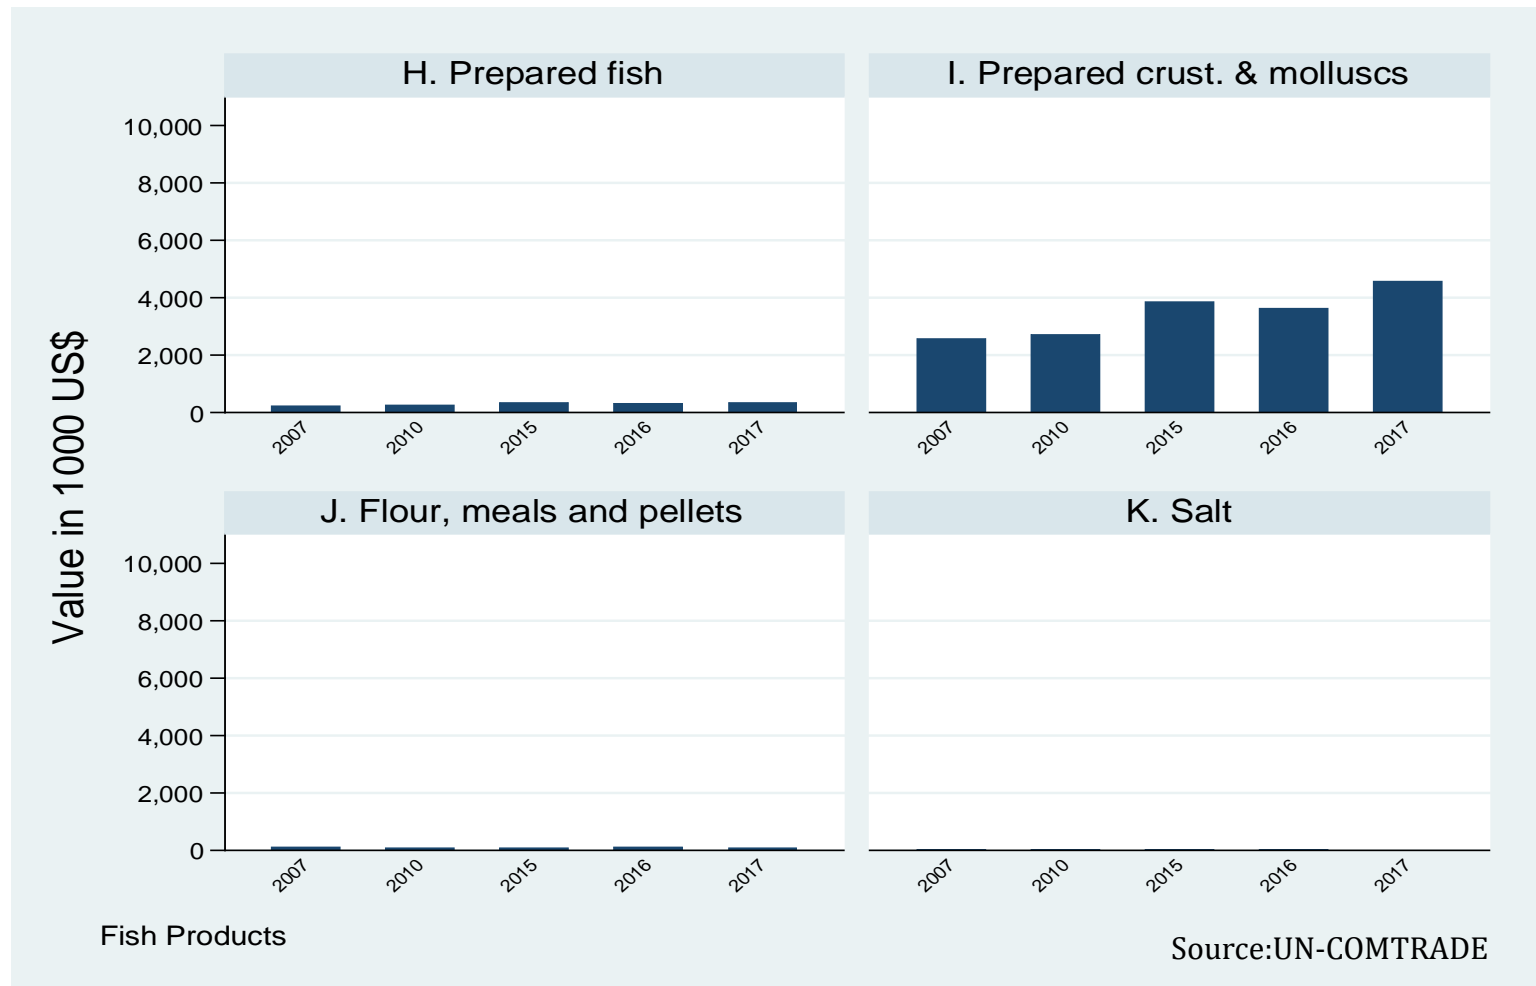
H. Prepared fish

I. Prepared crust. & molluscs

Value in 1000 US$

10,000
8,000
6,000
4,000
2,000
0

2007 2010 2015 2016 2017

2007 2010 2015 2016 2017

J. Flour, meals and pellets

K. Salt

10,000
8,000
6,000
4,000
2,000
0

2007 2010 2015 2016 2017

2007 2010 2015 2016 2017

Fish Products

Source:UN-COMTRADE